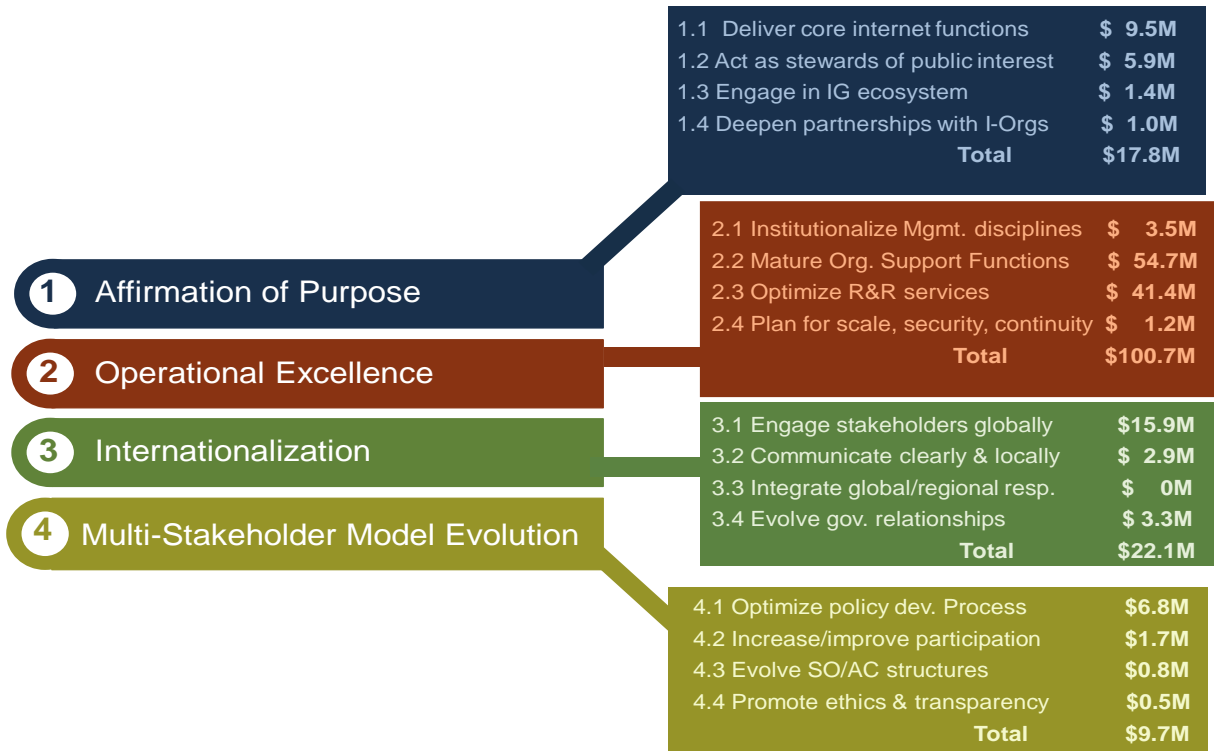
| | |
|---|---|
| 1.1 Deliver core internet functions | \$ 9.5M |
| 1.2 Act as stewards of public interest | \$ 5.9M |
| 1.3 Engage in IG ecosystem | \$ 1.4M |
| 1.4 Deepen partnerships with I-Orgs | \$ 1.0M |
| Total | \$17.8M |

| | |
|---|---|
| 2.1 Institutionalize Mgmt. disciplines | \$ 3.5M |
| 2.2 Mature Org. Support Functions | \$ 54.7M |
| 2.3 Optimize R&R services | \$ 41.4M |
| 2.4 Plan for scale, security, continuity | \$ 1.2M |
| Total | \$100.7M |

1 Affirmation of Purpose

2 Operational Excellence

3 Internationalization

4 Multi-Stakeholder Model Evolution

| | |
|---|---|
| 3.1 Engage stakeholders globally | \$15.9M |
| 3.2 Communicate clearly & locally | \$ 2.9M |
| 3.3 Integrate global/regional resp. | \$ 0M |
| 3.4 Evolve gov. relationships | \$ 3.3M |
| Total | \$22.1M |

| | |
|---|---|
| 4.1 Optimize policy dev. Process | \$6.8M |
| 4.2 Increase/improve participation | \$1.7M |
| 4.3 Evolve SO/AC structures | \$0.8M |
| 4.4 Promote ethics & transparency | \$0.5M |
| Total | \$9.7M |